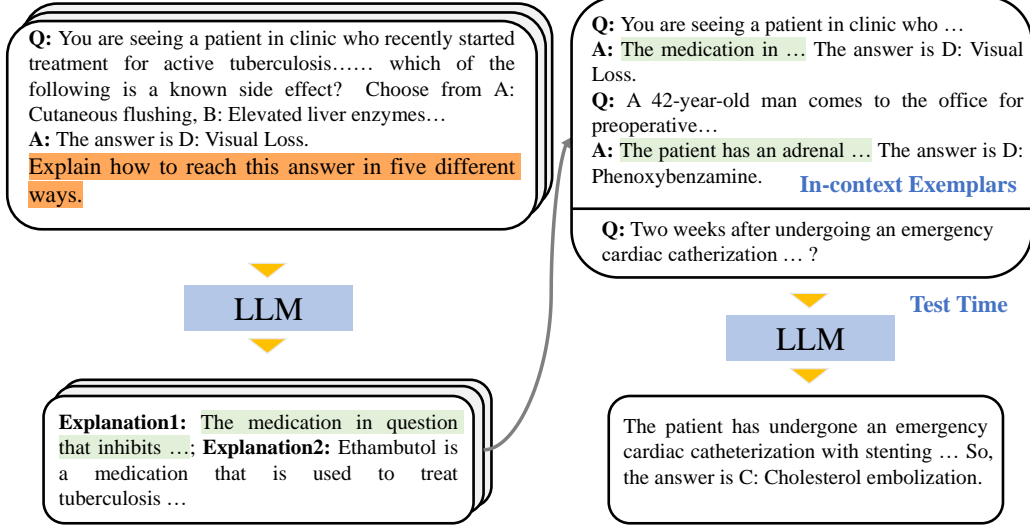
**Q:** You are seeing a patient in clinic who recently started treatment for active tuberculosis…… which of the following is a known side effect? Choose from A: Cutaneous flushing, B: Elevated liver enzymes…
**A:** The answer is D: Visual Loss.
Explain how to reach this answer in five different ways.

LLM

**Explanation1:** The medication in question that inhibits …; **Explanation2:** Ethambutol is a medication that is used to treat tuberculosis …

**Q:** You are seeing a patient in clinic who …
**A:** The medication in … The answer is D: Visual Loss.
**Q:** A 42-year-old man comes to the office for preoperative…
**A:** The patient has an adrenal … The answer is D: Phenoxybenzamine.

In-context Exemplars

**Q:** Two weeks after undergoing an emergency cardiac catherization … ?

Test Time

LLM

The patient has undergone an emergency cardiac catheterization with stenting … So, the answer is C: Cholesterol embolization.